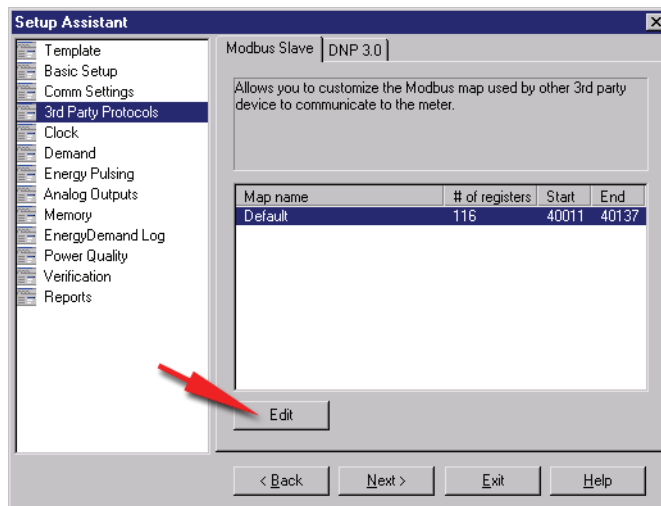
Setup Assistant

Template
Basic Setup
Comm Settings
3rd Party Protocols
Clock
Demand
Energy Pulsing
Analog Outputs
Memory
EnergyDemand Log
Power Quality
Verification
Reports

Modbus Slave | DNP 3.0

Allows you to customize the Modbus map used by other 3rd party device to communicate to the meter.

| Map name | # of registers | Start | End |
|---|---|---|---|
| Default | 116 | 40011 | 40137 |

Edit

< Back | Next > | Exit | Help